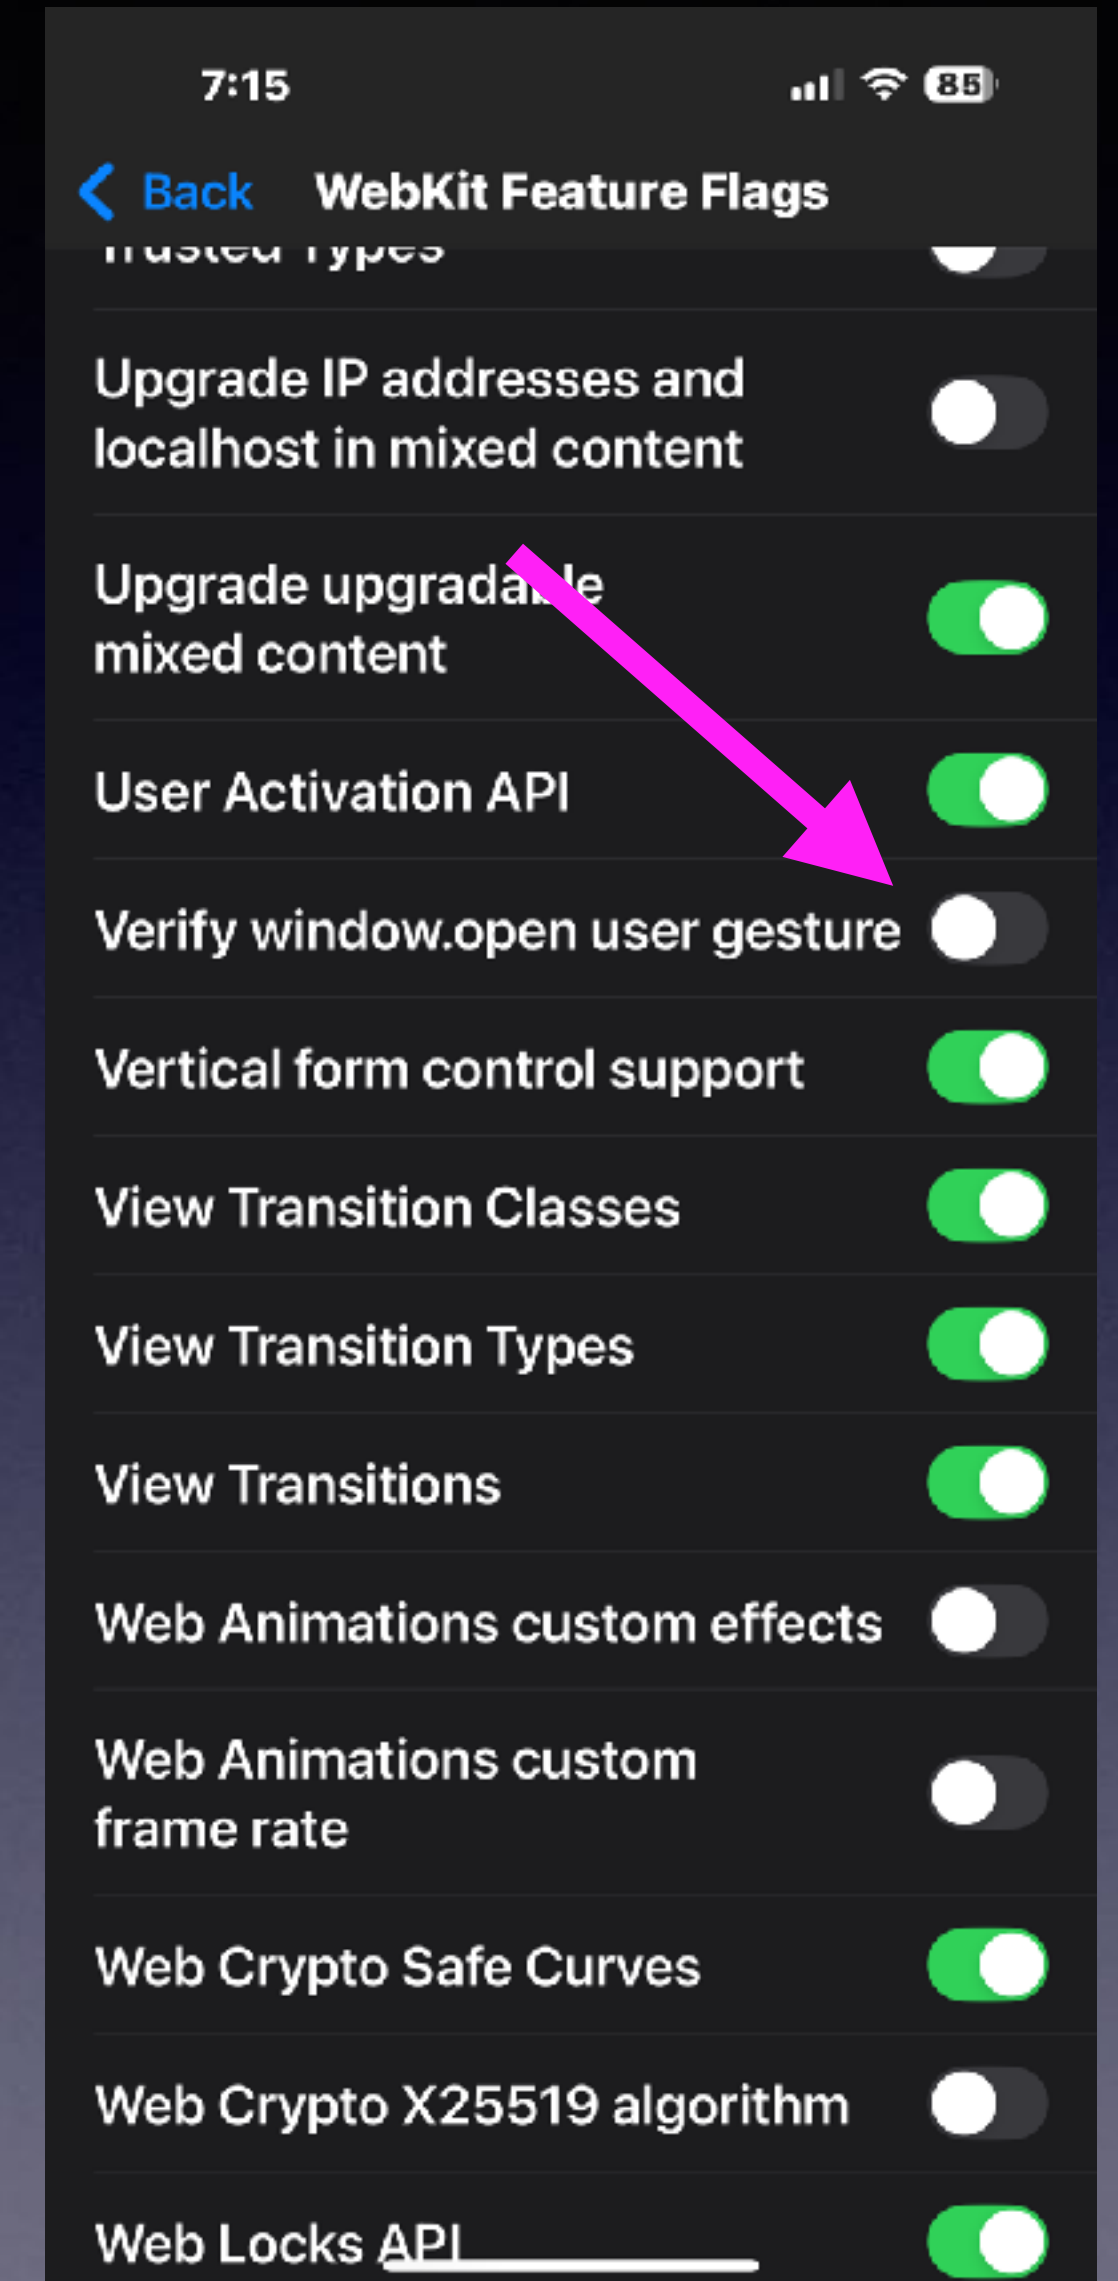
7:15

85

Back WebKit Feature Flags

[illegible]

Upgrade IP addresses and localhost in mixed content

Upgrade upgrada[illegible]le mixed content

User Activation API

Verify window.open user gesture

Vertical form control support

View Transition Classes

View Transition Types

View Transitions

Web Animations custom effects

Web Animations custom frame rate

Web Crypto Safe Curves

Web Crypto X25519 algorithm

Web Locks API